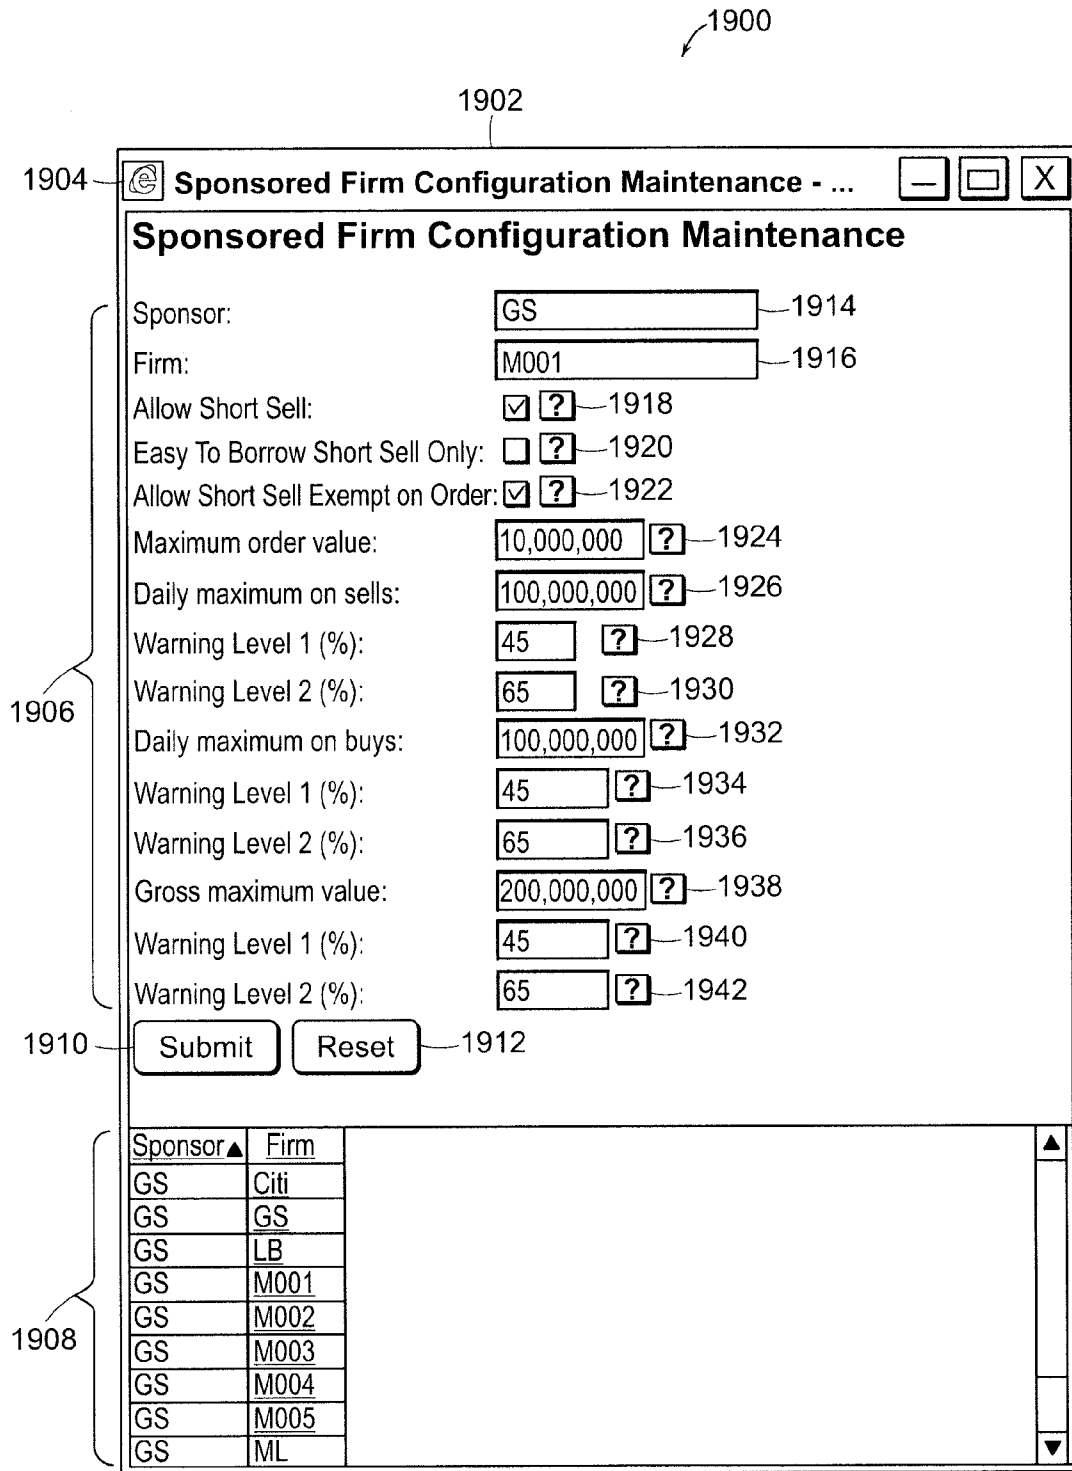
1900

1902

1904 Sponsored Firm Configuration Maintenance - ... _ □ X

Sponsored Firm Configuration Maintenance

Sponsor: GS 1914
Firm: M001 1916
Allow Short Sell: ☑ ? 1918
Easy To Borrow Short Sell Only: ☐ ? 1920
Allow Short Sell Exempt on Order: ☑ ? 1922
Maximum order value: 10,000,000 ? 1924
Daily maximum on sells: 100,000,000 ? 1926
Warning Level 1 (%): 45 ? 1928
Warning Level 2 (%): 65 ? 1930
Daily maximum on buys: 100,000,000 ? 1932
Warning Level 1 (%): 45 ? 1934
Warning Level 2 (%): 65 ? 1936
Gross maximum value: 200,000,000 ? 1938
Warning Level 1 (%): 45 ? 1940
Warning Level 2 (%): 65 ? 1942

1906

1910 Submit Reset 1912

| Sponsor▲ | Firm |
|---|---|
| GS | Citi |
| GS | GS |
| GS | LB |
| GS | M001 |
| GS | M002 |
| GS | M003 |
| GS | M004 |
| GS | M005 |
| GS | ML |

1908